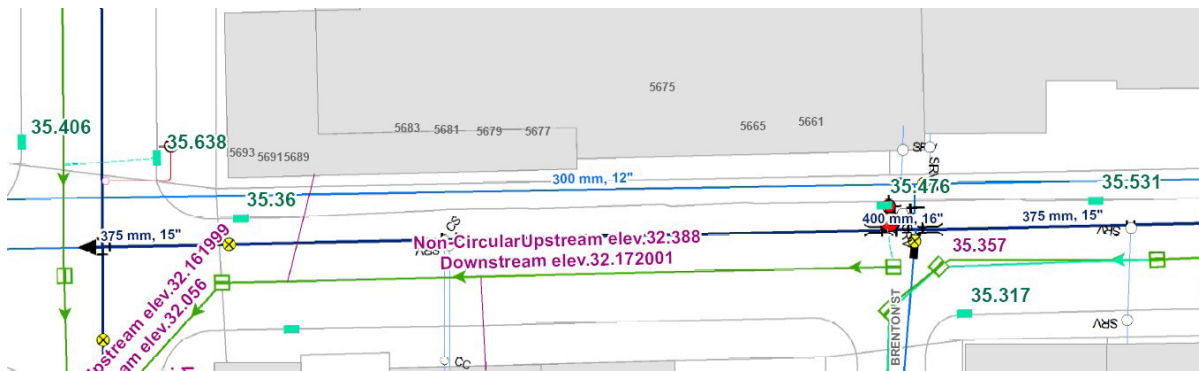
35.406

35.638

5693 56915689

5683 5681 5679 5677

5675

5665 5661

SF

SRV

300 mm, 12"

35.36

35.476

35.531

375 mm, 15"

CS

400 mm, 16"

375 mm, 15"

SRV

Non-CircularUpstream elev:32:388

Downstream elev.32.172001

35.357

Upstream elev.32.161999

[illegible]am elev.32.056

35.317

BRENTON ST

SRV

CC